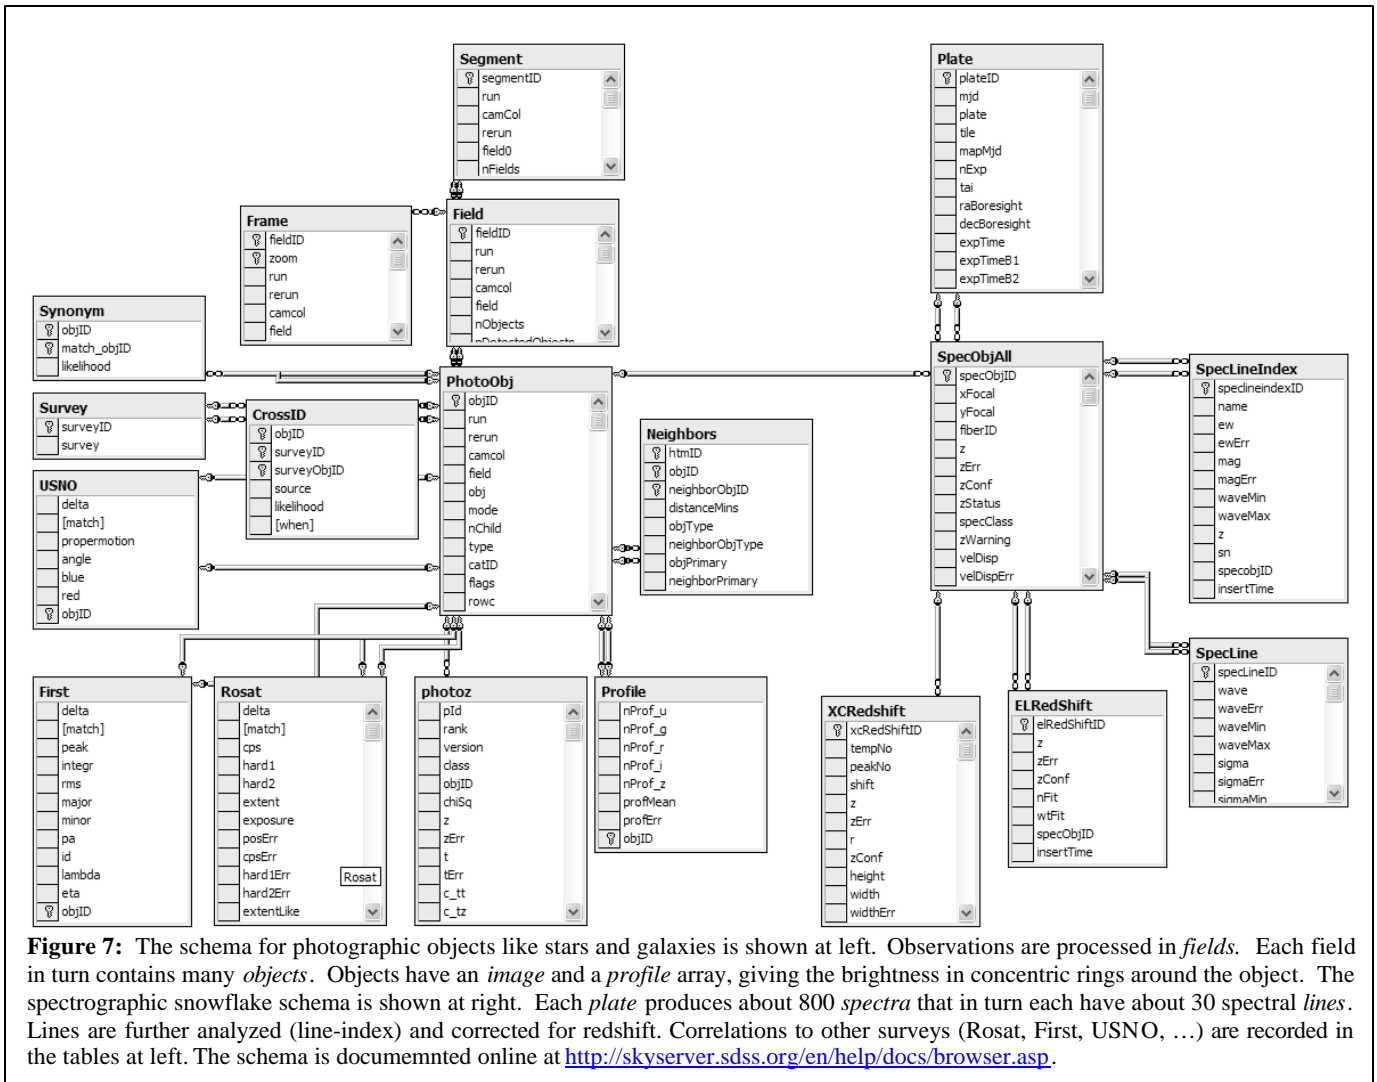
Segment
segmentID
run
camCol
rerun
field0
nFields

Plate
plateID
mjd
plate
tile
mapMjd
nExp
tai
raBoresight
decBoresight
expTime
expTimeB1
expTimeB2

Frame
fieldID
zoom
run
rerun
camcol
field

Field
fieldID
run
rerun
camcol
field
nObjects
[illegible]

Synonym
objID
match_objID
likelihood

PhotoObj
objID
run
rerun
camcol
field
obj
mode
nChild
type
catID
flags
rowc

SpecObjAll
specObjID
xFocal
yFocal
fiberID
z
zErr
zConf
zStatus
specClass
zWarning
velDisp
velDispErr

SpecLineIndex
speclineindexID
name
ew
ewErr
mag
magErr
waveMin
waveMax
z
sn
specobjID
insertTime

Survey
surveyID
survey

CrossID
objID
surveyID
surveyObjID
source
likelihood
[when]

Neighbors
htmID
objID
neighborObjID
distanceMins
objType
neighborObjType
objPrimary
neighborPrimary

USNO
delta
[match]
propermotion
angle
blue
red
objID

SpecLine
specLineID
wave
waveErr
waveMin
waveMax
sigma
sigmaErr
sigmaMin

First
delta
[match]
peak
integr
rms
major
minor
pa
id
lambda
eta
objID

Rosat
delta
[match]
cps
hard1
hard2
extent
exposure
posErr
cpsErr
hard1Err
hard2Err
extentLike
Rosat

photoz
pId
rank
version
class
objID
chiSq
z
zErr
t
tErr
c_tt
c_tz

Profile
nProf_u
nProf_g
nProf_r
nProf_i
nProf_z
profMean
profErr
objID

XCRedshift
xcRedShiftID
tempNo
peakNo
shift
z
zErr
r
zConf
height
width
widthErr

ELRedShift
elRedShiftID
z
zErr
zConf
nFit
wtFit
specObjID
insertTime

**Figure 7:** The schema for photographic objects like stars and galaxies is shown at left. Observations are processed in *fields.* Each field in turn contains many *objects*. Objects have an *image* and a *profile* array, giving the brightness in concentric rings around the object. The spectrographic snowflake schema is shown at right. Each *plate* produces about 800 *spectra* that in turn each have about 30 spectral *lines*. Lines are further analyzed (line-index) and corrected for redshift. Correlations to other surveys (Rosat, First, USNO, …) are recorded in the tables at left. The schema is documemnted online at http://skyserver.sdss.org/en/help/docs/browser.asp.